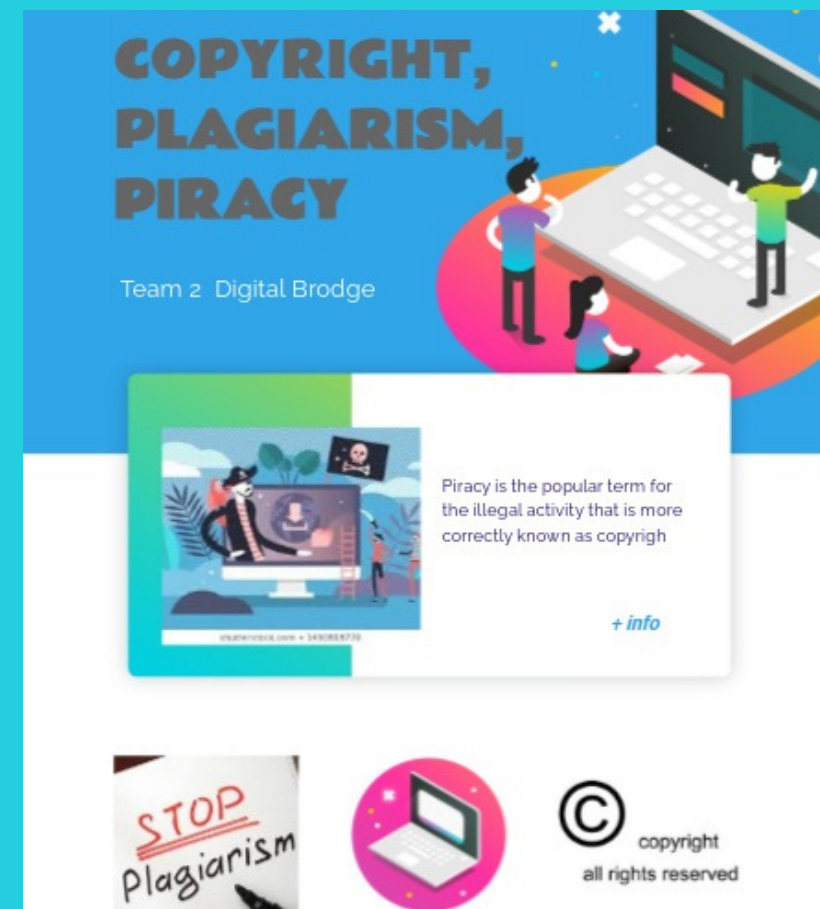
COPYRIGHT, PLAGIARISM, PIRACY

Team 2 Digital Brodge

shutterstock.com • 1490808720

Piracy is the popular term for the illegal activity that is more correctly known as copyrigh

+ info

STOP Plagiarism

©

copyright
all rights reserved